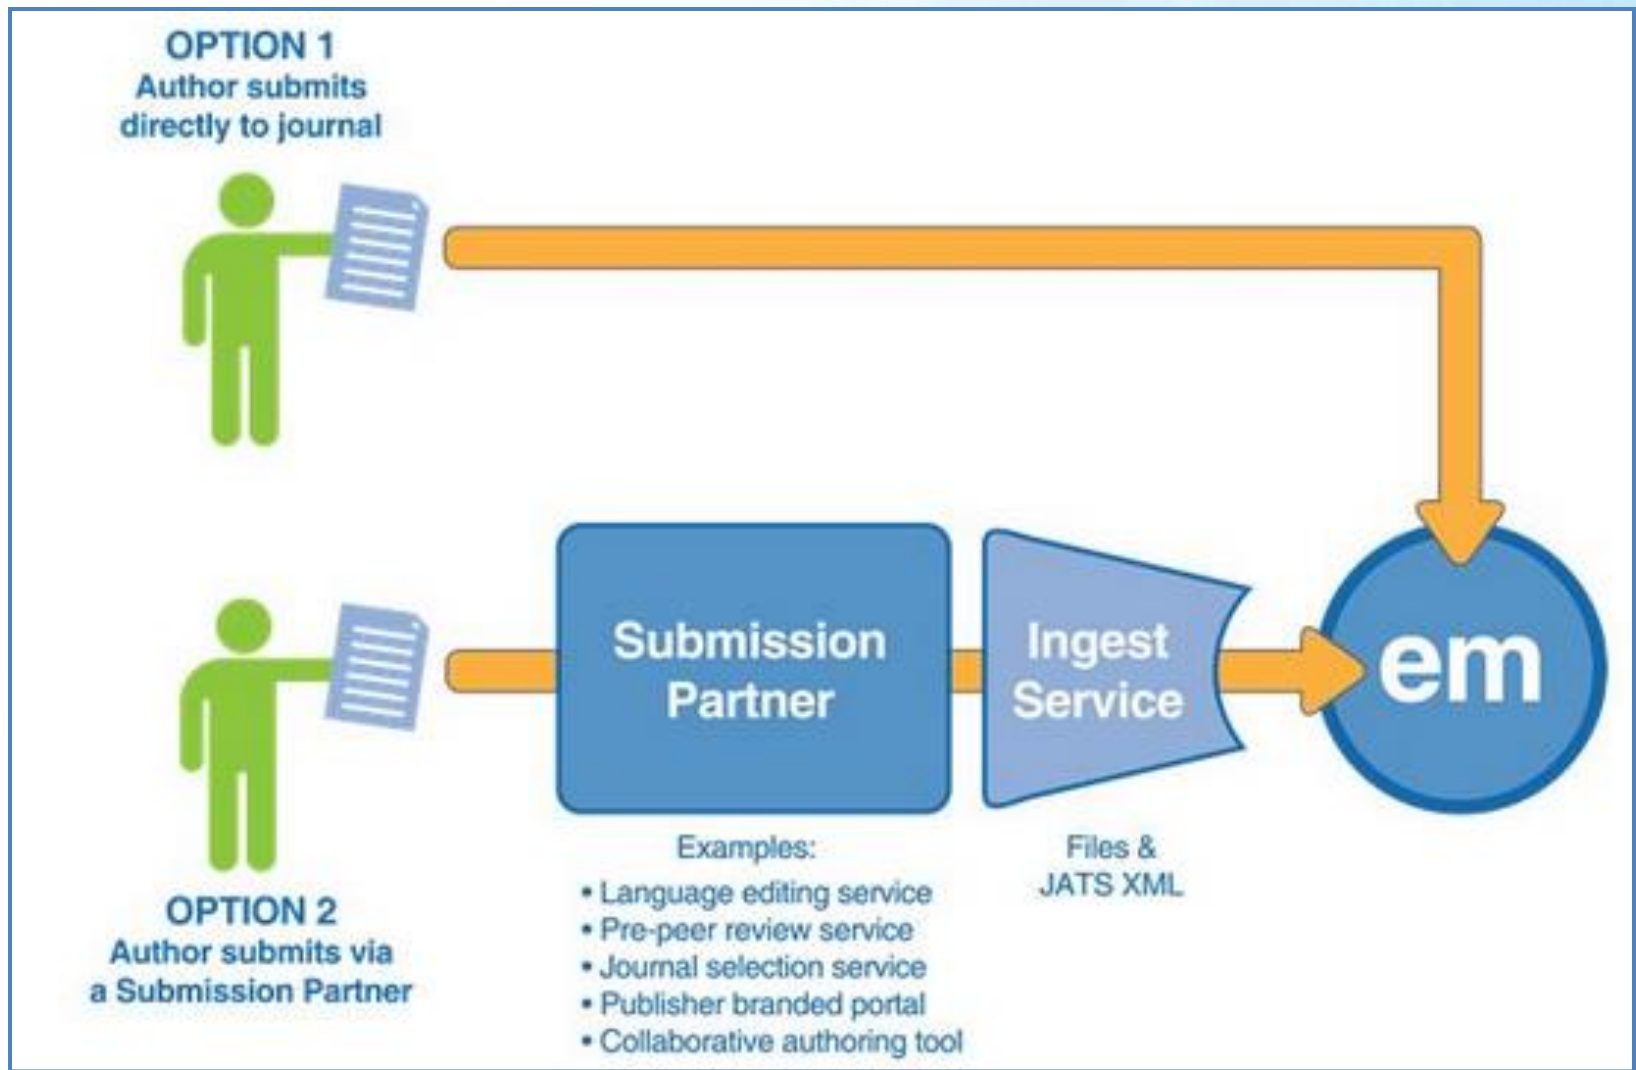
OPTION 1
Author submits directly to journal

Submission Partner

Ingest Service

em

Examples:
• Language editing service
• Pre-peer review service
• Journal selection service
• Publisher branded portal
• Collaborative authoring tool

Files & JATS XML

OPTION 2
Author submits via a Submission Partner